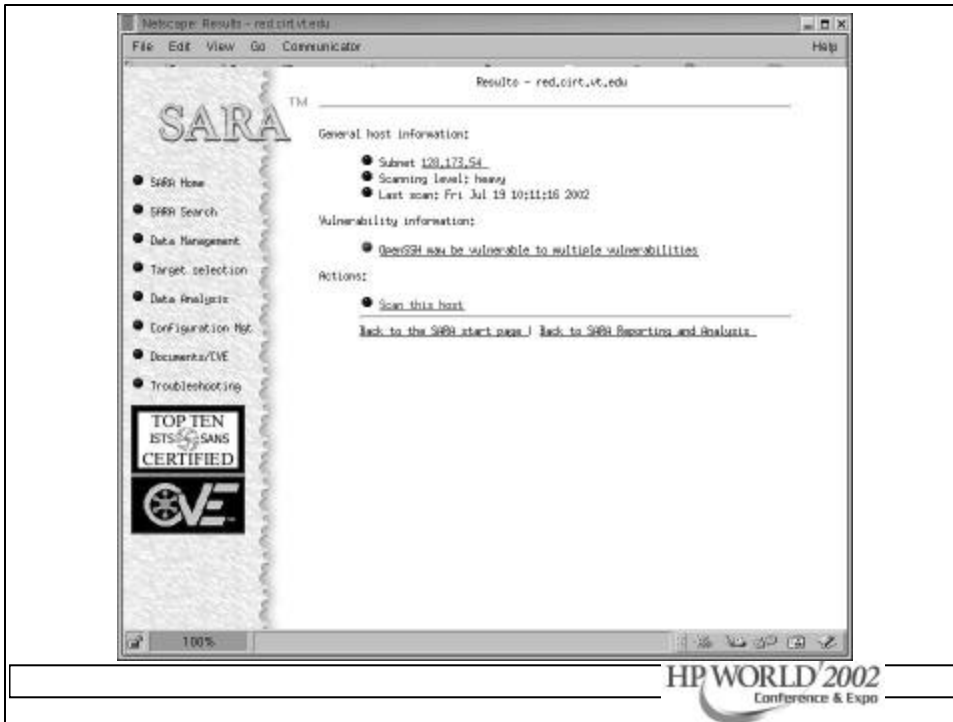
Netscape: Results - red.cirt.vt.edu

File Edit View Go Communicator Help

SARA TM

SARA Home

SARA Search

Data Management

Target selection

Data Analysis

Configuration Mgt

Documents/CVE

Troubleshooting

TOP TEN ISTS SANS CERTIFIED

CVE

Results - red.cirt.vt.edu

General host information:

Subnet 128.173.54

Scanning level: heavy

Last scan: Fri Jul 19 10:11:16 2002

Vulnerability information:

OpenSSH may be vulnerable to multiple vulnerabilities

Actions:

Scan this host

Back to the SARA start page | Back to SARA Reporting and Analysis

100%

HP WORLD 2002 Conference & Expo